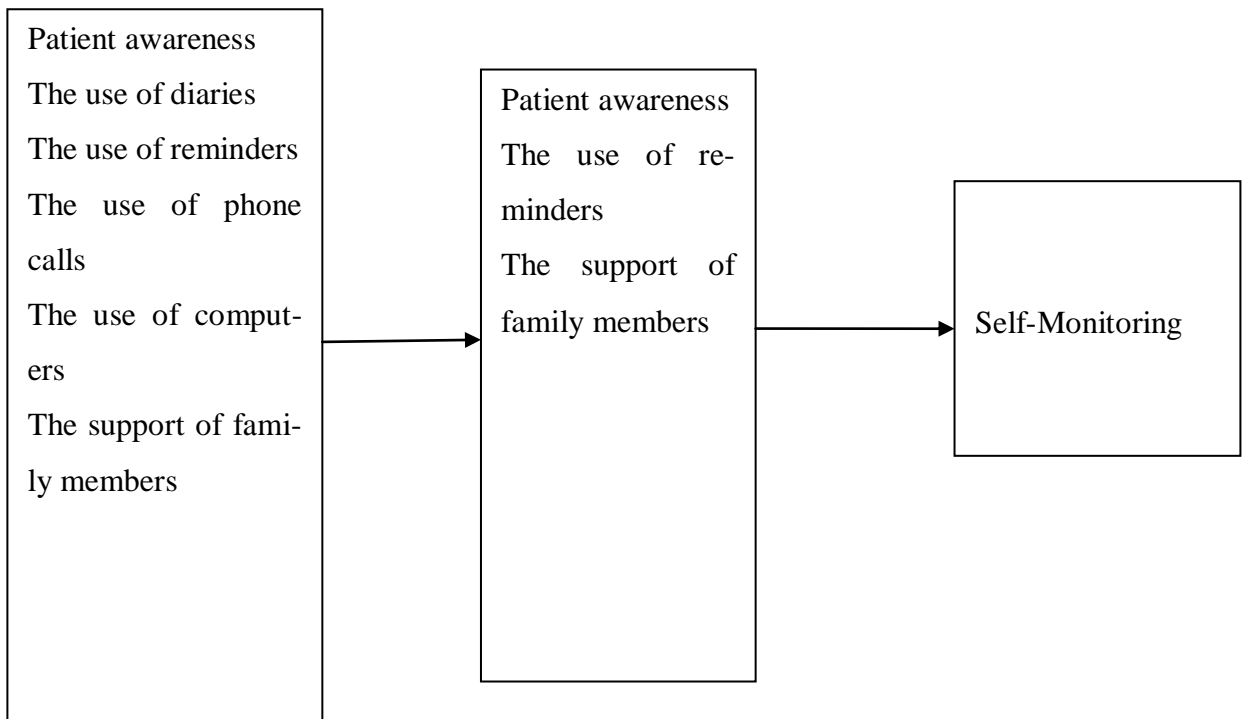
Patient awareness
The use of diaries
The use of reminders
The use of phone calls
The use of computers
The support of family members

Patient awareness
The use of reminders
The support of family members

Self-Monitoring